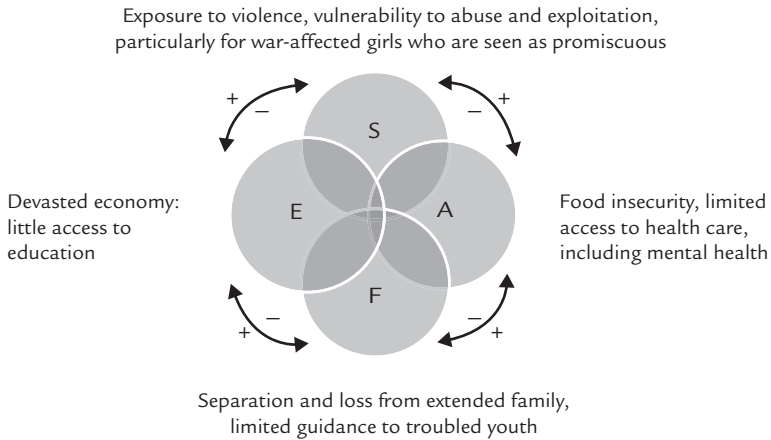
Exposure to violence, vulnerability to abuse and exploitation, particularly for war-affected girls who are seen as promiscuous

+
–
–
+

S

Devasted economy: little access to education

E

A

Food insecurity, limited access to health care, including mental health

F

–
+
–
+

Separation and loss from extended family, limited guidance to troubled youth